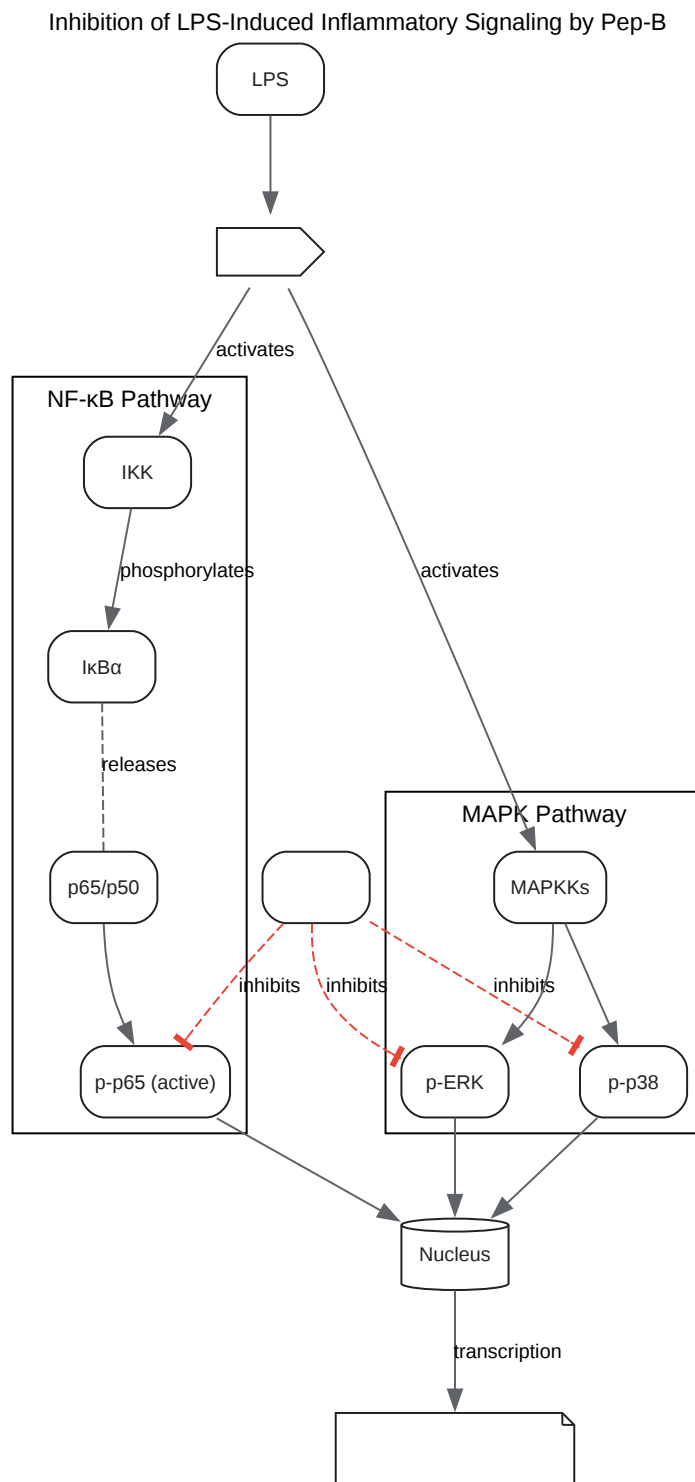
Inhibition of LPS-Induced Inflammatory Signaling by Pep-B

LPS

activates

NF-κB Pathway

IKK

phosphorylates

IκBα

releases

p65/p50

p-p65 (active)

activates

MAPK Pathway

MAPKKs

inhibits

inhibits

inhibits

p-ERK

p-p38

Nucleus

transcription